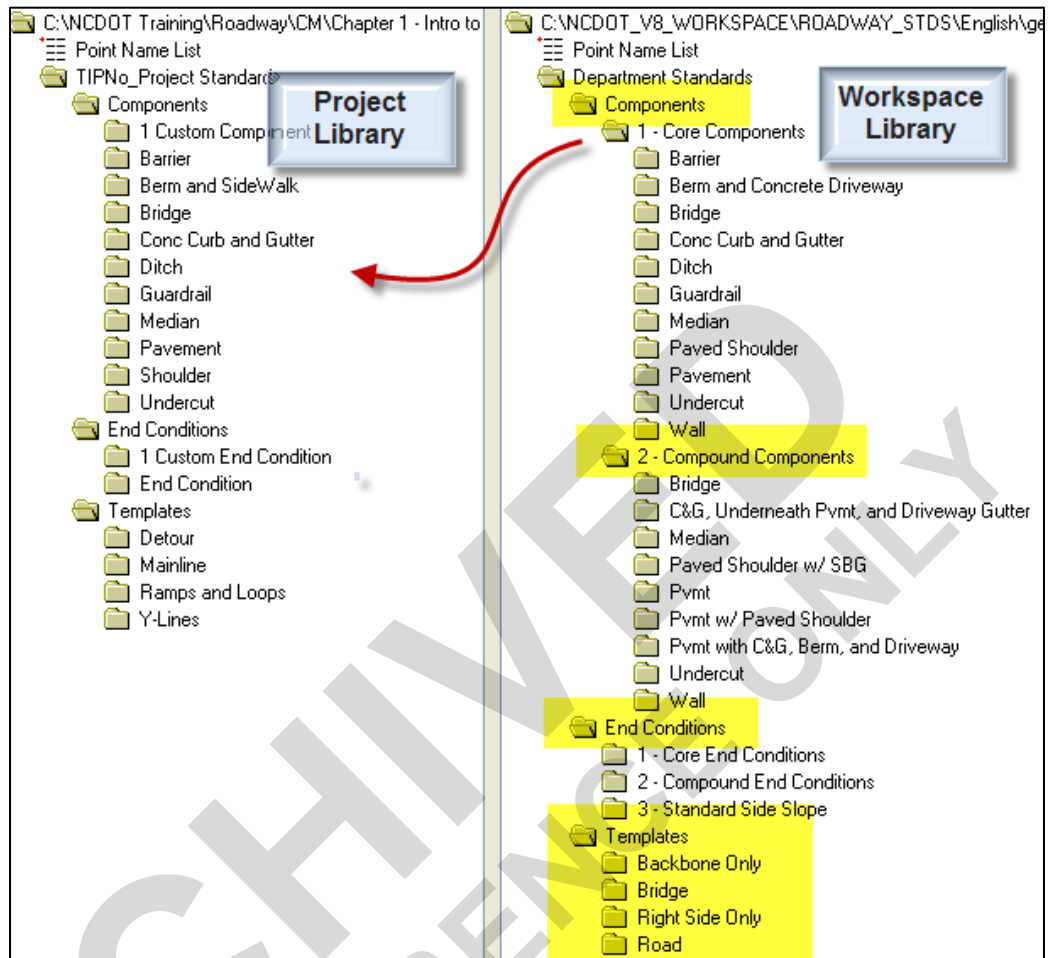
C:\NCDOT Training\Roadway\CM\Chapter 1 - Intro to
Point Name List
TIPNo_Project Standards
Components
1 Custom Component
Barrier
Berm and SideWalk
Bridge
Conc Curb and Gutter
Ditch
Guardrail
Median
Pavement
Shoulder
Undercut
End Conditions
1 Custom End Condition
End Condition
Templates
Detour
Mainline
Ramps and Loops
Y-Lines

Project Library

C:\NCDOT_V8_WORKSPACE\ROADWAY_STDS\English\ge
Point Name List
Department Standards
Components
1 - Core Components
Barrier
Berm and Concrete Driveway
Bridge
Conc Curb and Gutter
Ditch
Guardrail
Median
Paved Shoulder
Pavement
Undercut
Wall
2 - Compound Components
Bridge
C&G, Underneath Pvmt, and Driveway Gutter
Median
Paved Shoulder w/ SBG
Pvmt
Pvmt w/ Paved Shoulder
Pvmt with C&G, Berm, and Driveway
Undercut
Wall
End Conditions
1 - Core End Conditions
2 - Compound End Conditions
3 - Standard Side Slope
Templates
Backbone Only
Bridge
Right Side Only
Road

Workspace Library

ARCHIVED REFERENCE ONLY